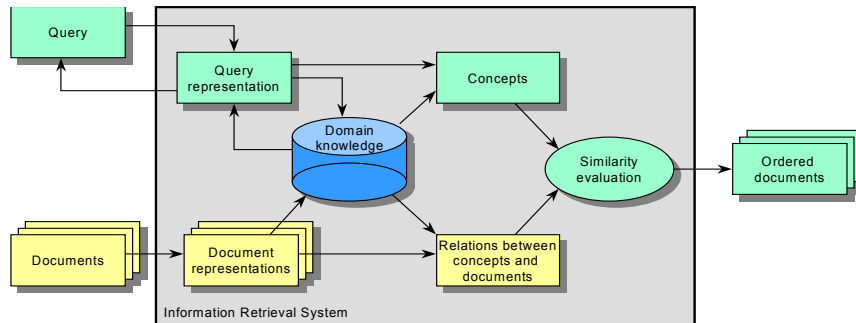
Query

Query representation

Concepts

Domain knowledge

Similarity evaluation

Ordered documents

Documents

Document representations

Relations between concepts and documents

Information Retrieval System